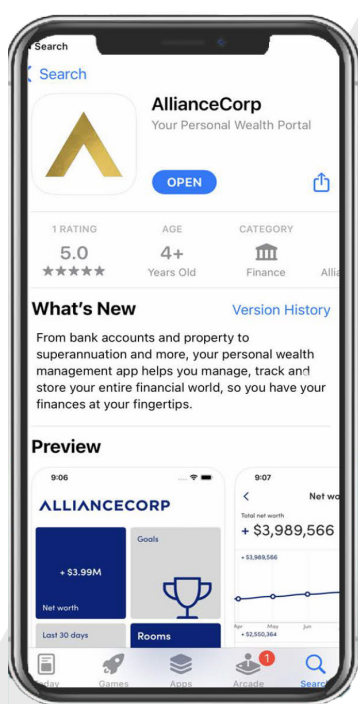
Search

< Search

AllianceCorp
Your Personal Wealth Portal

OPEN

1 RATING
5.0
★★★★★

AGE
4+
Years Old

CATEGORY
Finance

Allia

What's New
Version History

From bank accounts and property to superannuation and more, your personal wealth management app helps you manage, track and store your entire financial world, so you have your finances at your fingertips.

Preview

9:06

ALLIANCECORP

+ $3.99M
Net worth

Goals

Last 30 days

Rooms

9:07

<
Net w

Total net worth
+ $3,989,566

+ $3,989,566

Apr
May
Jun

+ $2,550,364

Today
Games
Apps
1
Arcade
Search